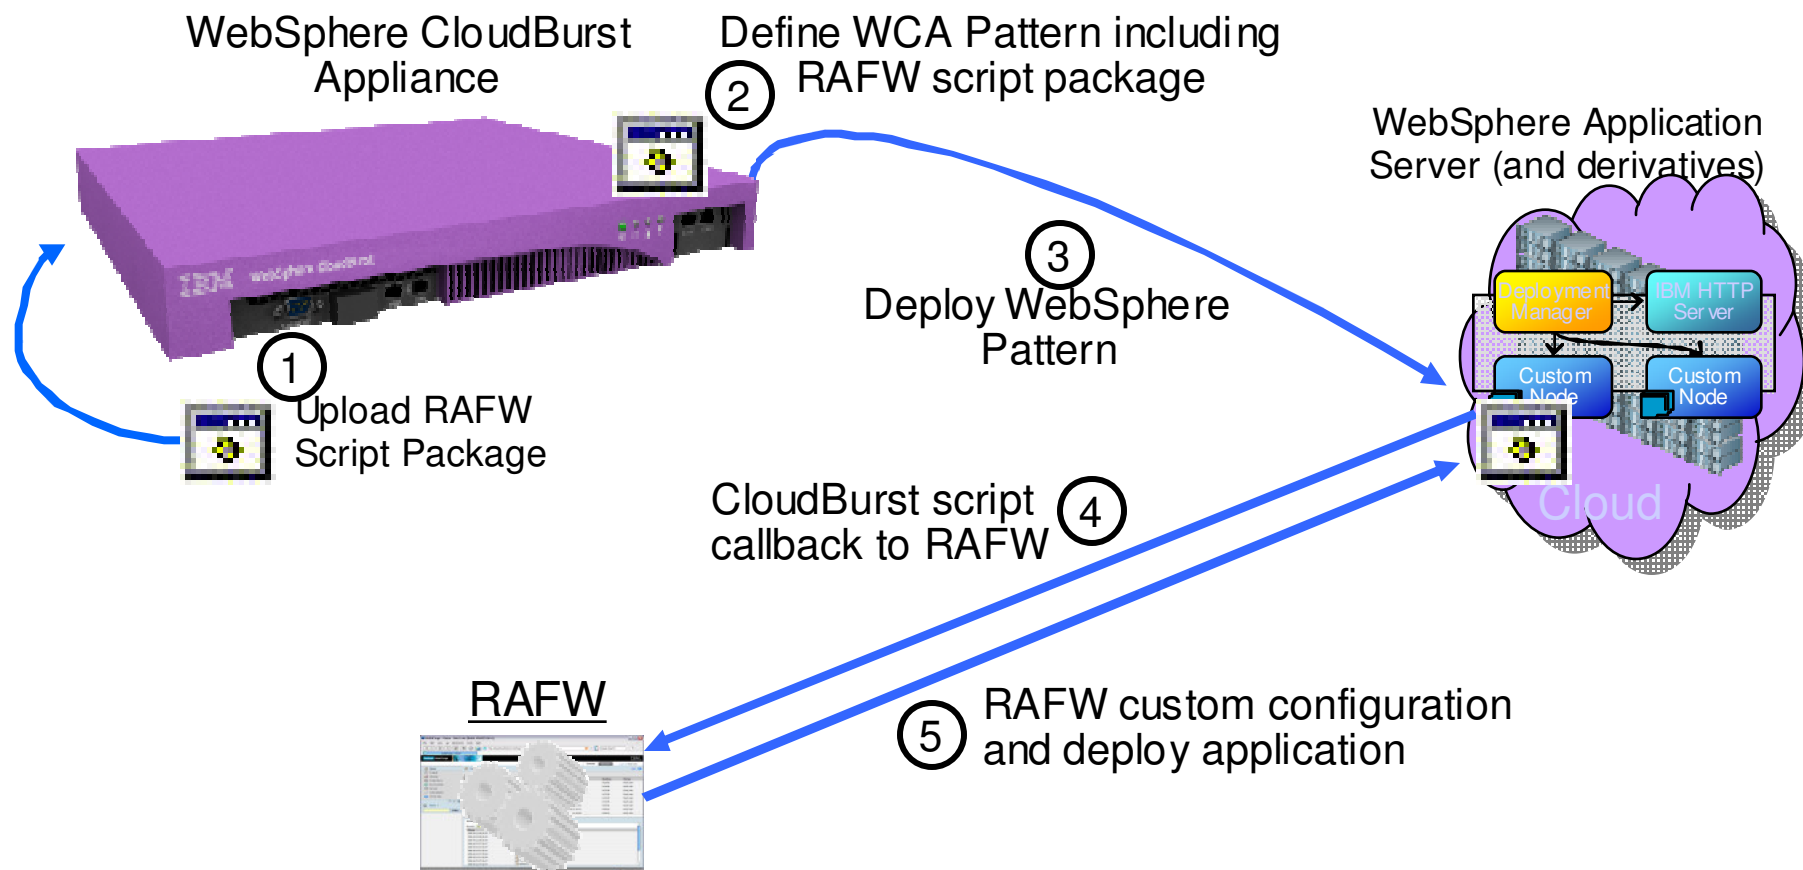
WebSphere CloudBurst Appliance

Define WCA Pattern including RAFW script package

2

WebSphere Application Server (and derivatives)

IBM WebSphere CloudBurst

3

Deploy WebSphere Pattern

Deployment Manager

IBM HTTP Server

Custom Node

Custom Node

1

Upload RAFW Script Package

Cloud

CloudBurst script callback to RAFW

4

RAFW

5

RAFW custom configuration and deploy application